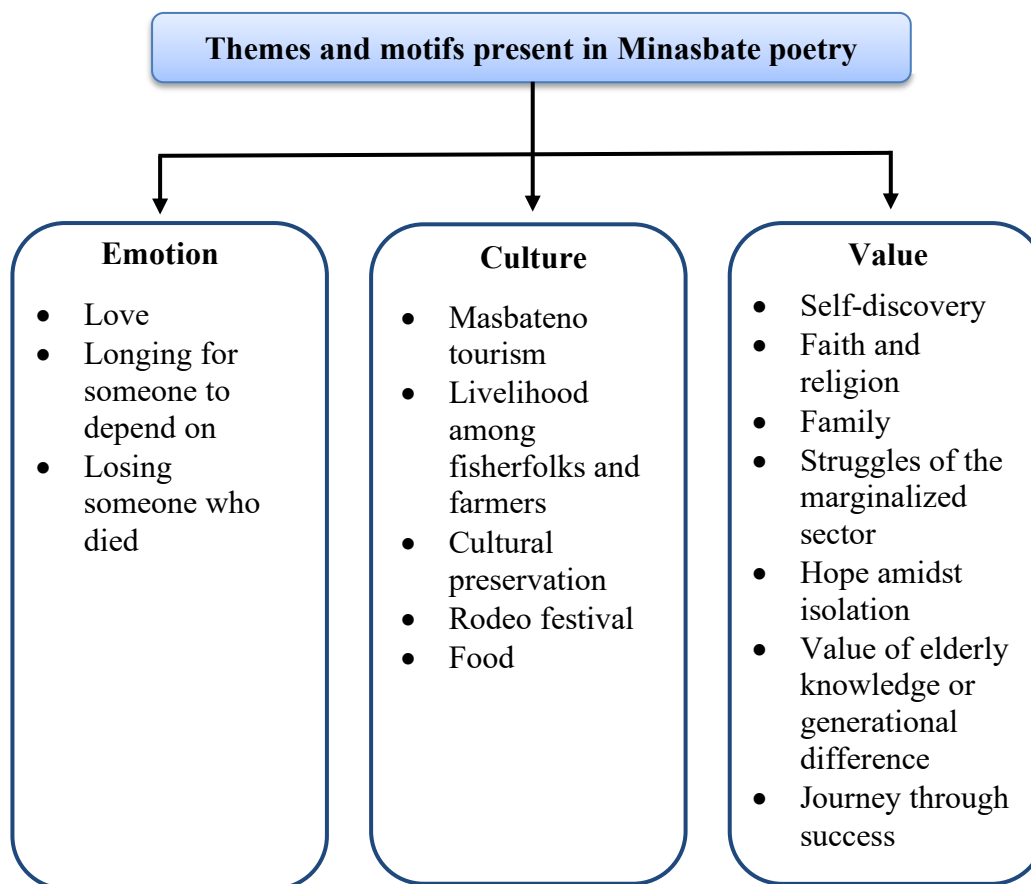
Themes and motifs present in Minasbate poetry

Emotion

- Love
- Longing for someone to depend on
- Losing someone who died

Culture

- Masbateno tourism
- Livelihood among fisherfolks and farmers
- Cultural preservation
- Rodeo festival
- Food

Value

- Self-discovery
- Faith and religion
- Family
- Struggles of the marginalized sector
- Hope amidst isolation
- Value of elderly knowledge or generational difference
- Journey through success